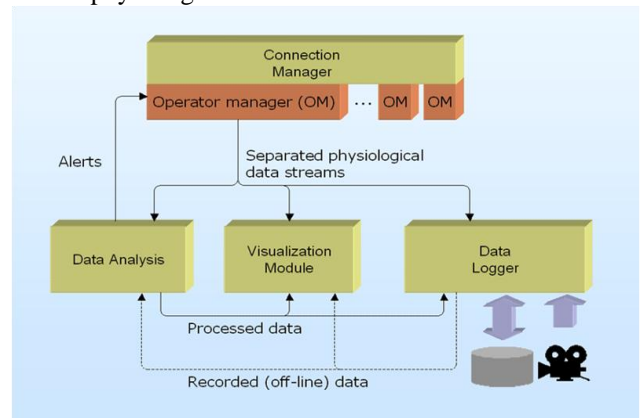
physiolog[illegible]

Connection Manager

Operator manager (OM) ... OM OM

Alerts

Separated physiological data streams

Data Analysis

Visualization Module

Data Logger

Processed data

Recorded (off-line) data